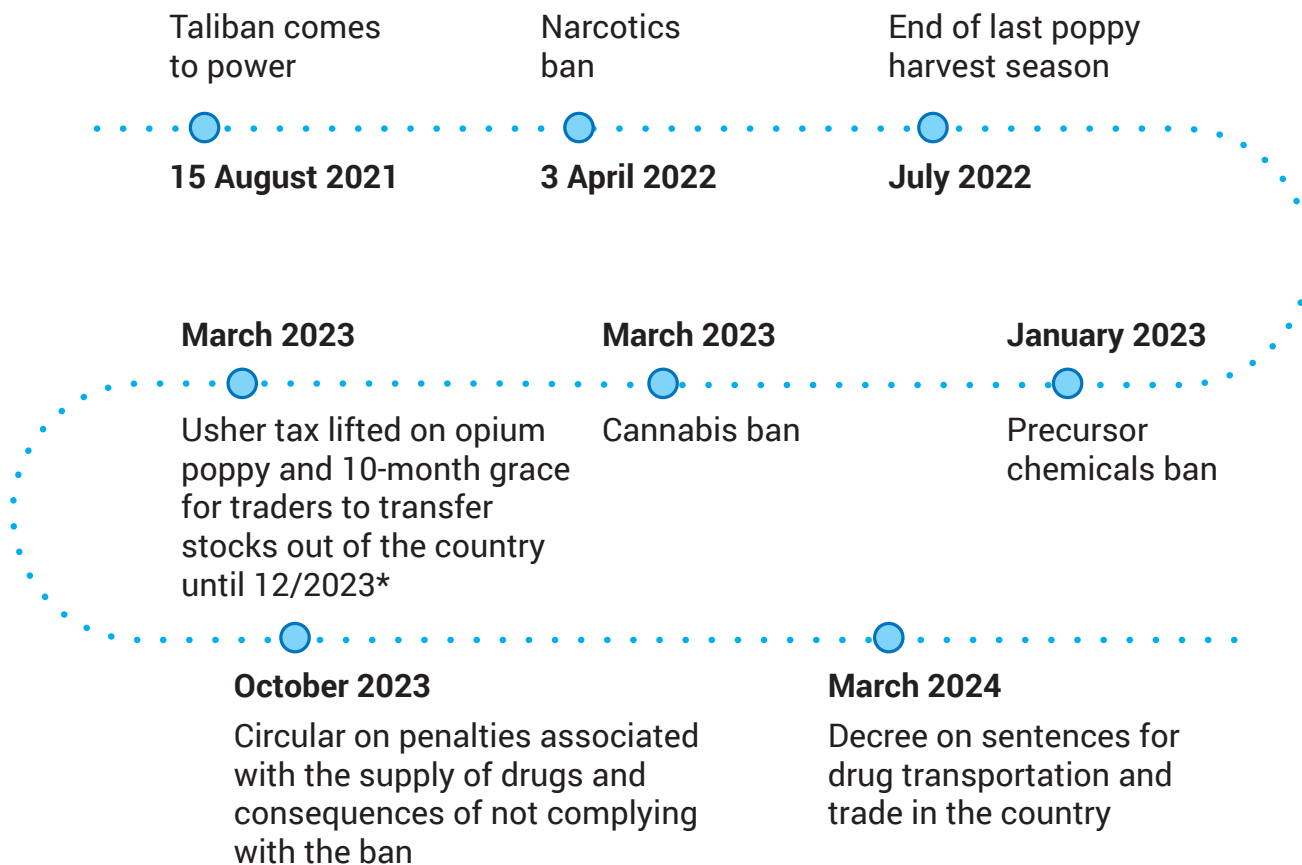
Taliban comes to power

15 August 2021

Narcotics ban

3 April 2022

End of last poppy harvest season

July 2022

January 2023

Precursor chemicals ban

March 2023

Cannabis ban

March 2023

Usher tax lifted on opium poppy and 10-month grace for traders to transfer stocks out of the country until 12/2023*

October 2023

Circular on penalties associated with the supply of drugs and consequences of not complying with the ban

March 2024

Decree on sentences for drug transportation and trade in the country